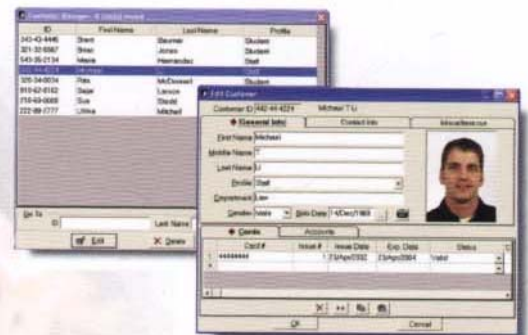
Customer Manager - 8 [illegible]

| ID | First Name | Last Name | Profile |
|---|---|---|---|
| 340-43-4446 | Brian | Baumer | Student |
| 321-33-8587 | Brian | Jones | Student |
| 543-35-2134 | Marie | Hernandez | Staff |
| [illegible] | Michael | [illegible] | Staff |
| 325-34-0034 | Rob | McDowell | Student |
| 810-62-0182 | Sean | Larson | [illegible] |
| 210-63-0065 | Sue | Stadd | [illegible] |
| 222-89-7777 | Ulrike | Mitchell | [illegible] |

Go To
ID
Last Name
Edit
Delete

Edit Customer
Customer ID 440-44-4224 Michael T Li
General Info
Contact Info
Miscellaneous
First Name Michael
Middle Name T
Last Name Li
Profile Staff
Department Law
Gender Male Birth Date 14/Dec/1968

Cards
Accounts

| | Card # | Issue # | Issue Date | Exp. Date | Status |
|---|---|---|---|---|---|
| 1 | ######## | 1 | 23/Apr/2002 | 23/Apr/2004 | Valid |

OK
Cancel